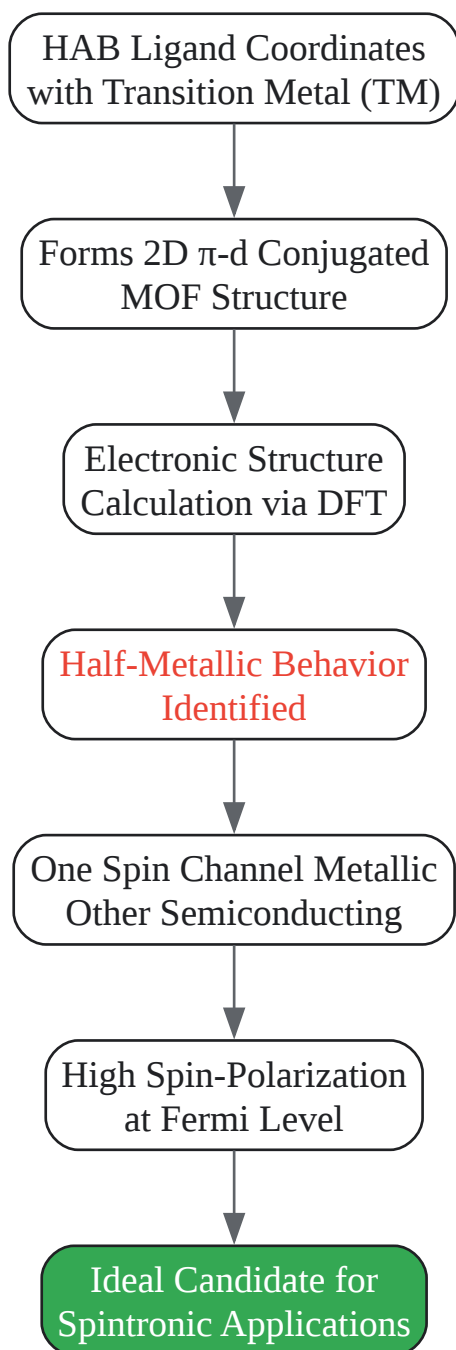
HAB Ligand Coordinates with Transition Metal (TM)

Forms 2D π-d Conjugated MOF Structure

Electronic Structure Calculation via DFT

Half-Metallic Behavior Identified

One Spin Channel Metallic Other Semiconducting

High Spin-Polarization at Fermi Level

Ideal Candidate for Spintronic Applications